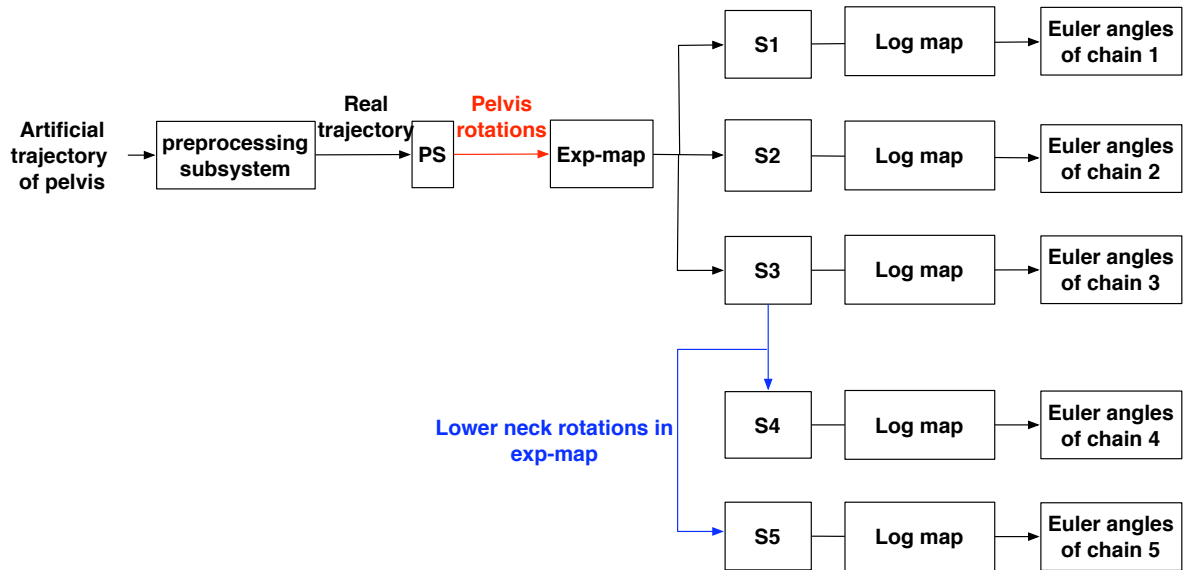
Artificial trajectory of pelvis

preprocessing subsystem

Real trajectory

PS

Pelvis rotations

Exp-map

S1

Log map

Euler angles of chain 1

S2

Log map

Euler angles of chain 2

S3

Log map

Euler angles of chain 3

Lower neck rotations in exp-map

S4

Log map

Euler angles of chain 4

S5

Log map

Euler angles of chain 5